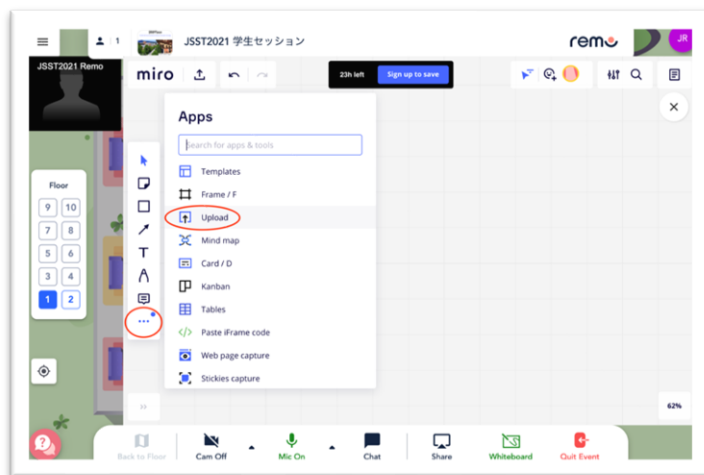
1

JSST2021 学生セッション

remo

JR

JSST2021 Remo

miro

23h left

Sign up to save

Floor

9 10
7 8
5 6
3 4
1 2

Apps

Search for apps & tools

Templates

Frame / F

Upload

Mind map

Card / D

Kanban

Tables

Paste iFrame code

Web page capture

Stickies capture

62%

Back to Floor

Cam Off

Mic On

Chat

Share

Whiteboard

Quit Event